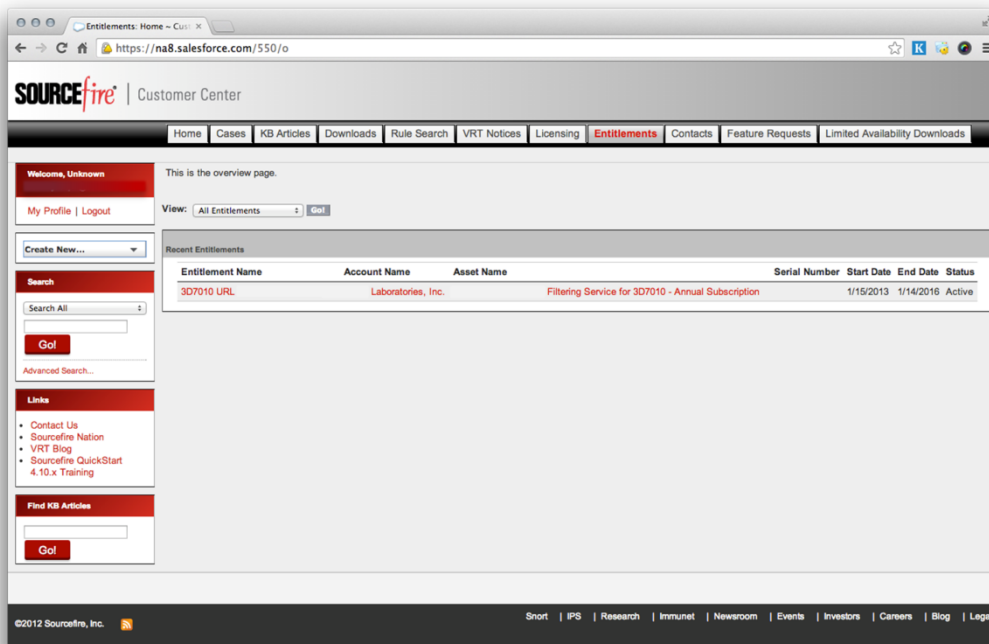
Entitlements: Home ~ Cust ×

https://na8.salesforce.com/550/o

SOURCEfire | Customer Center

Home | Cases | KB Articles | Downloads | Rule Search | VRT Notices | Licensing | Entitlements | Contacts | Feature Requests | Limited Availability Downloads

Welcome, Unknown

My Profile | Logout

Create New...

Search

Search All

Go!

Advanced Search...

Links

- Contact Us
- Sourcefire Nation
- VRT Blog
- Sourcefire QuickStart 4.10.x Training

Find KB Articles

Go!

This is the overview page.

View: All Entitlements Go!

Recent Entitlements

| Entitlement Name | Account Name | Asset Name | | Serial Number | Start Date | End Date | Status |
|---|---|---|---|---|---|---|---|
| 3D7010 URL | Laboratories, Inc. | | Filtering Service for 3D7010 - Annual Subscription | | 1/15/2013 | 1/14/2016 | Active |

©2012 Sourcefire, Inc.

Snort | IPS | Research | Immunet | Newsroom | Events | Investors | Careers | Blog | Lega